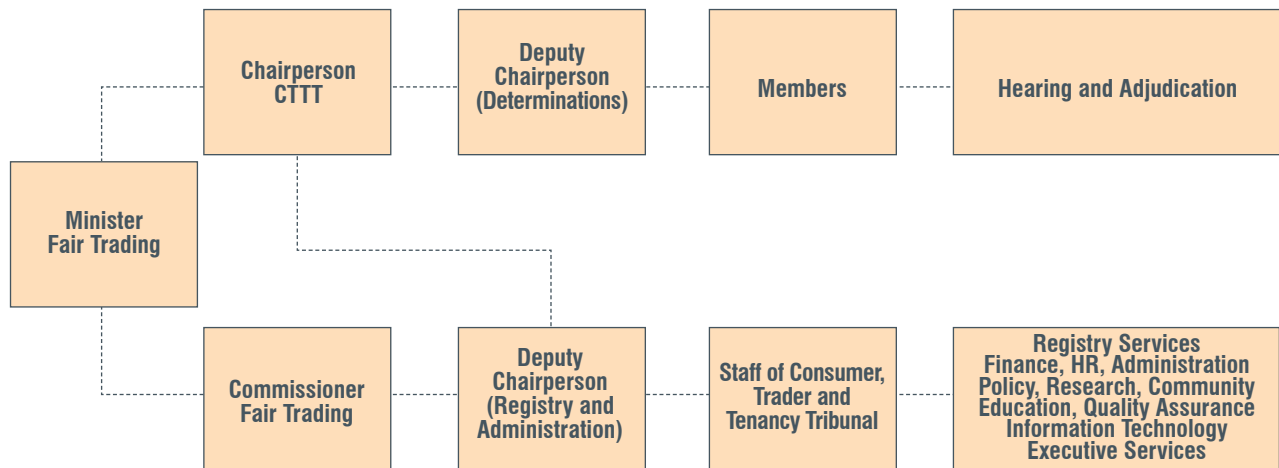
Chairperson CTTT

Deputy Chairperson (Determinations)

Members

Hearing and Adjudication

Minister Fair Trading

Commissioner Fair Trading

Deputy Chairperson (Registry and Administration)

Staff of Consumer, Trader and Tenancy Tribunal

Registry Services
Finance, HR, Administration
Policy, Research, Community Education, Quality Assurance
Information Technology
Executive Services